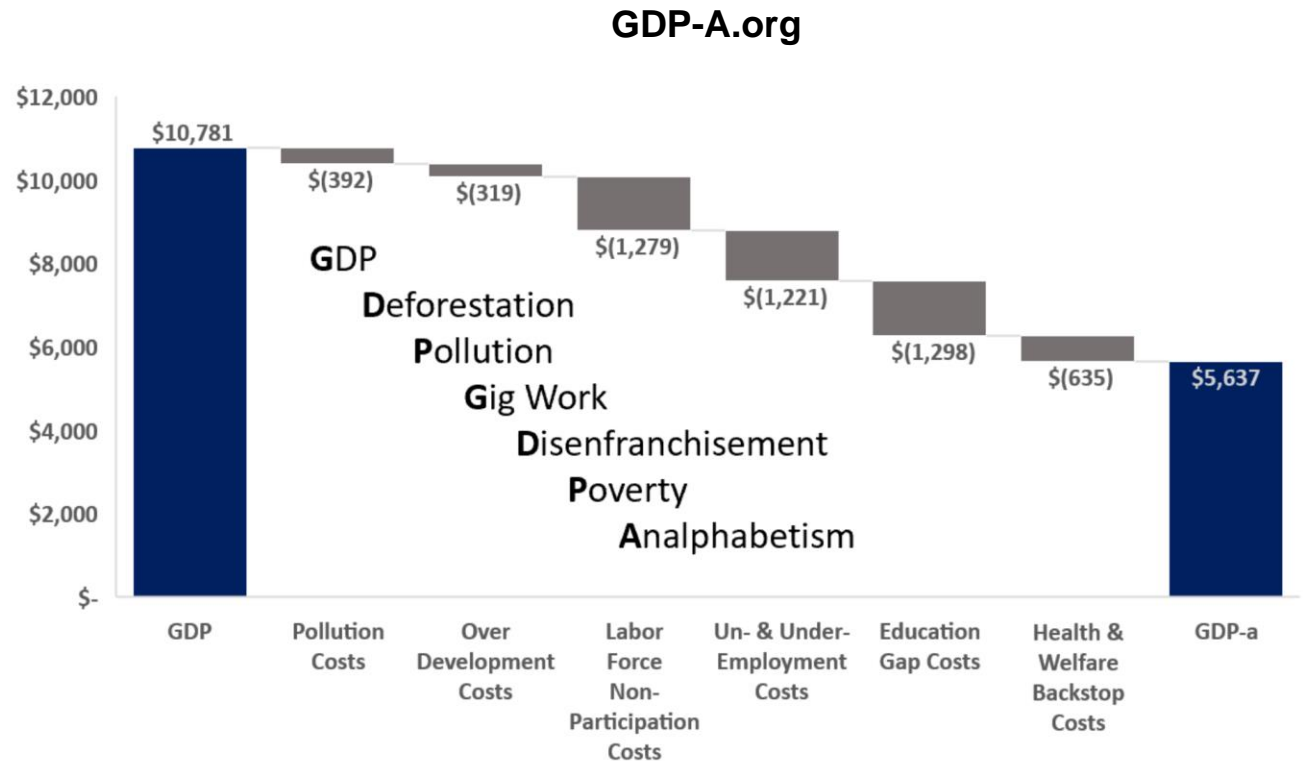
GDP-A.org

$12,000
$10,000
$8,000
$6,000
$4,000
$2,000
$-

$10,781
$(392)
$(319)
$(1,279)
$(1,221)
$(1,298)
$(635)
$5,637

GDP
Deforestation
Pollution
Gig Work
Disenfranchisement
Poverty
Analphabetism

GDP
Pollution Costs
Over Development Costs
Labor Force Non-Participation Costs
Un- & Under-Employment Costs
Education Gap Costs
Health & Welfare Backstop Costs
GDP-a